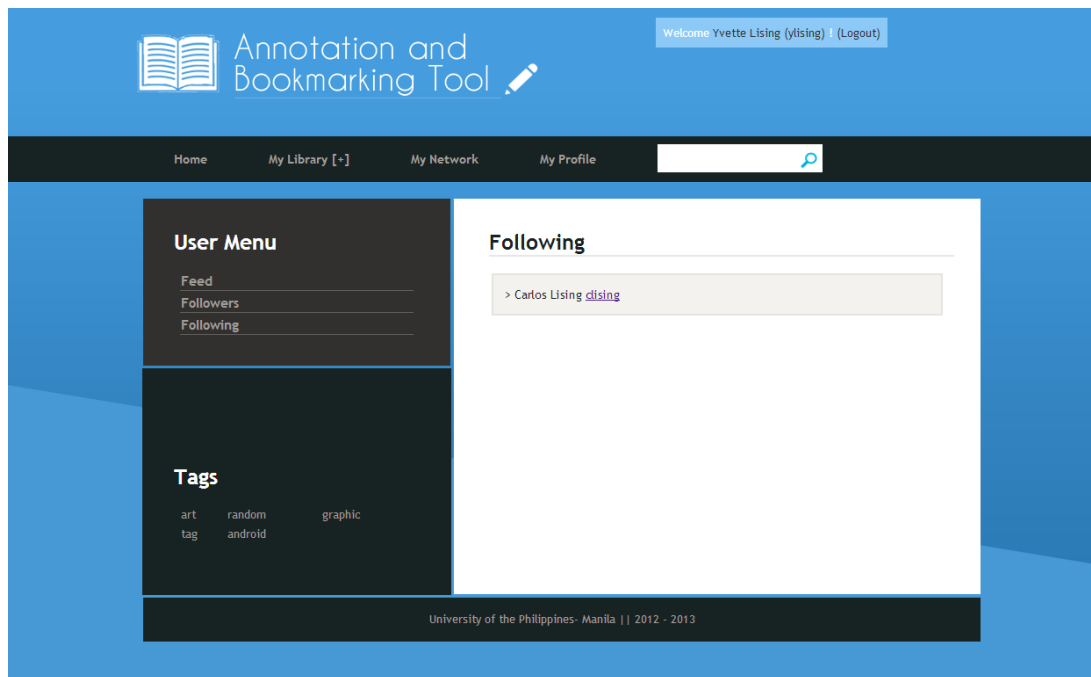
Annotation and Bookmarking Tool

Welcome Yvette Lising (ylising) ! (Logout)

Home My Library [+] My Network My Profile

User Menu

Feed
Followers
Following

Following

> Carlos Lising clising

Tags

art random graphic
tag android

University of the Philippines- Manila || 2012 - 2013